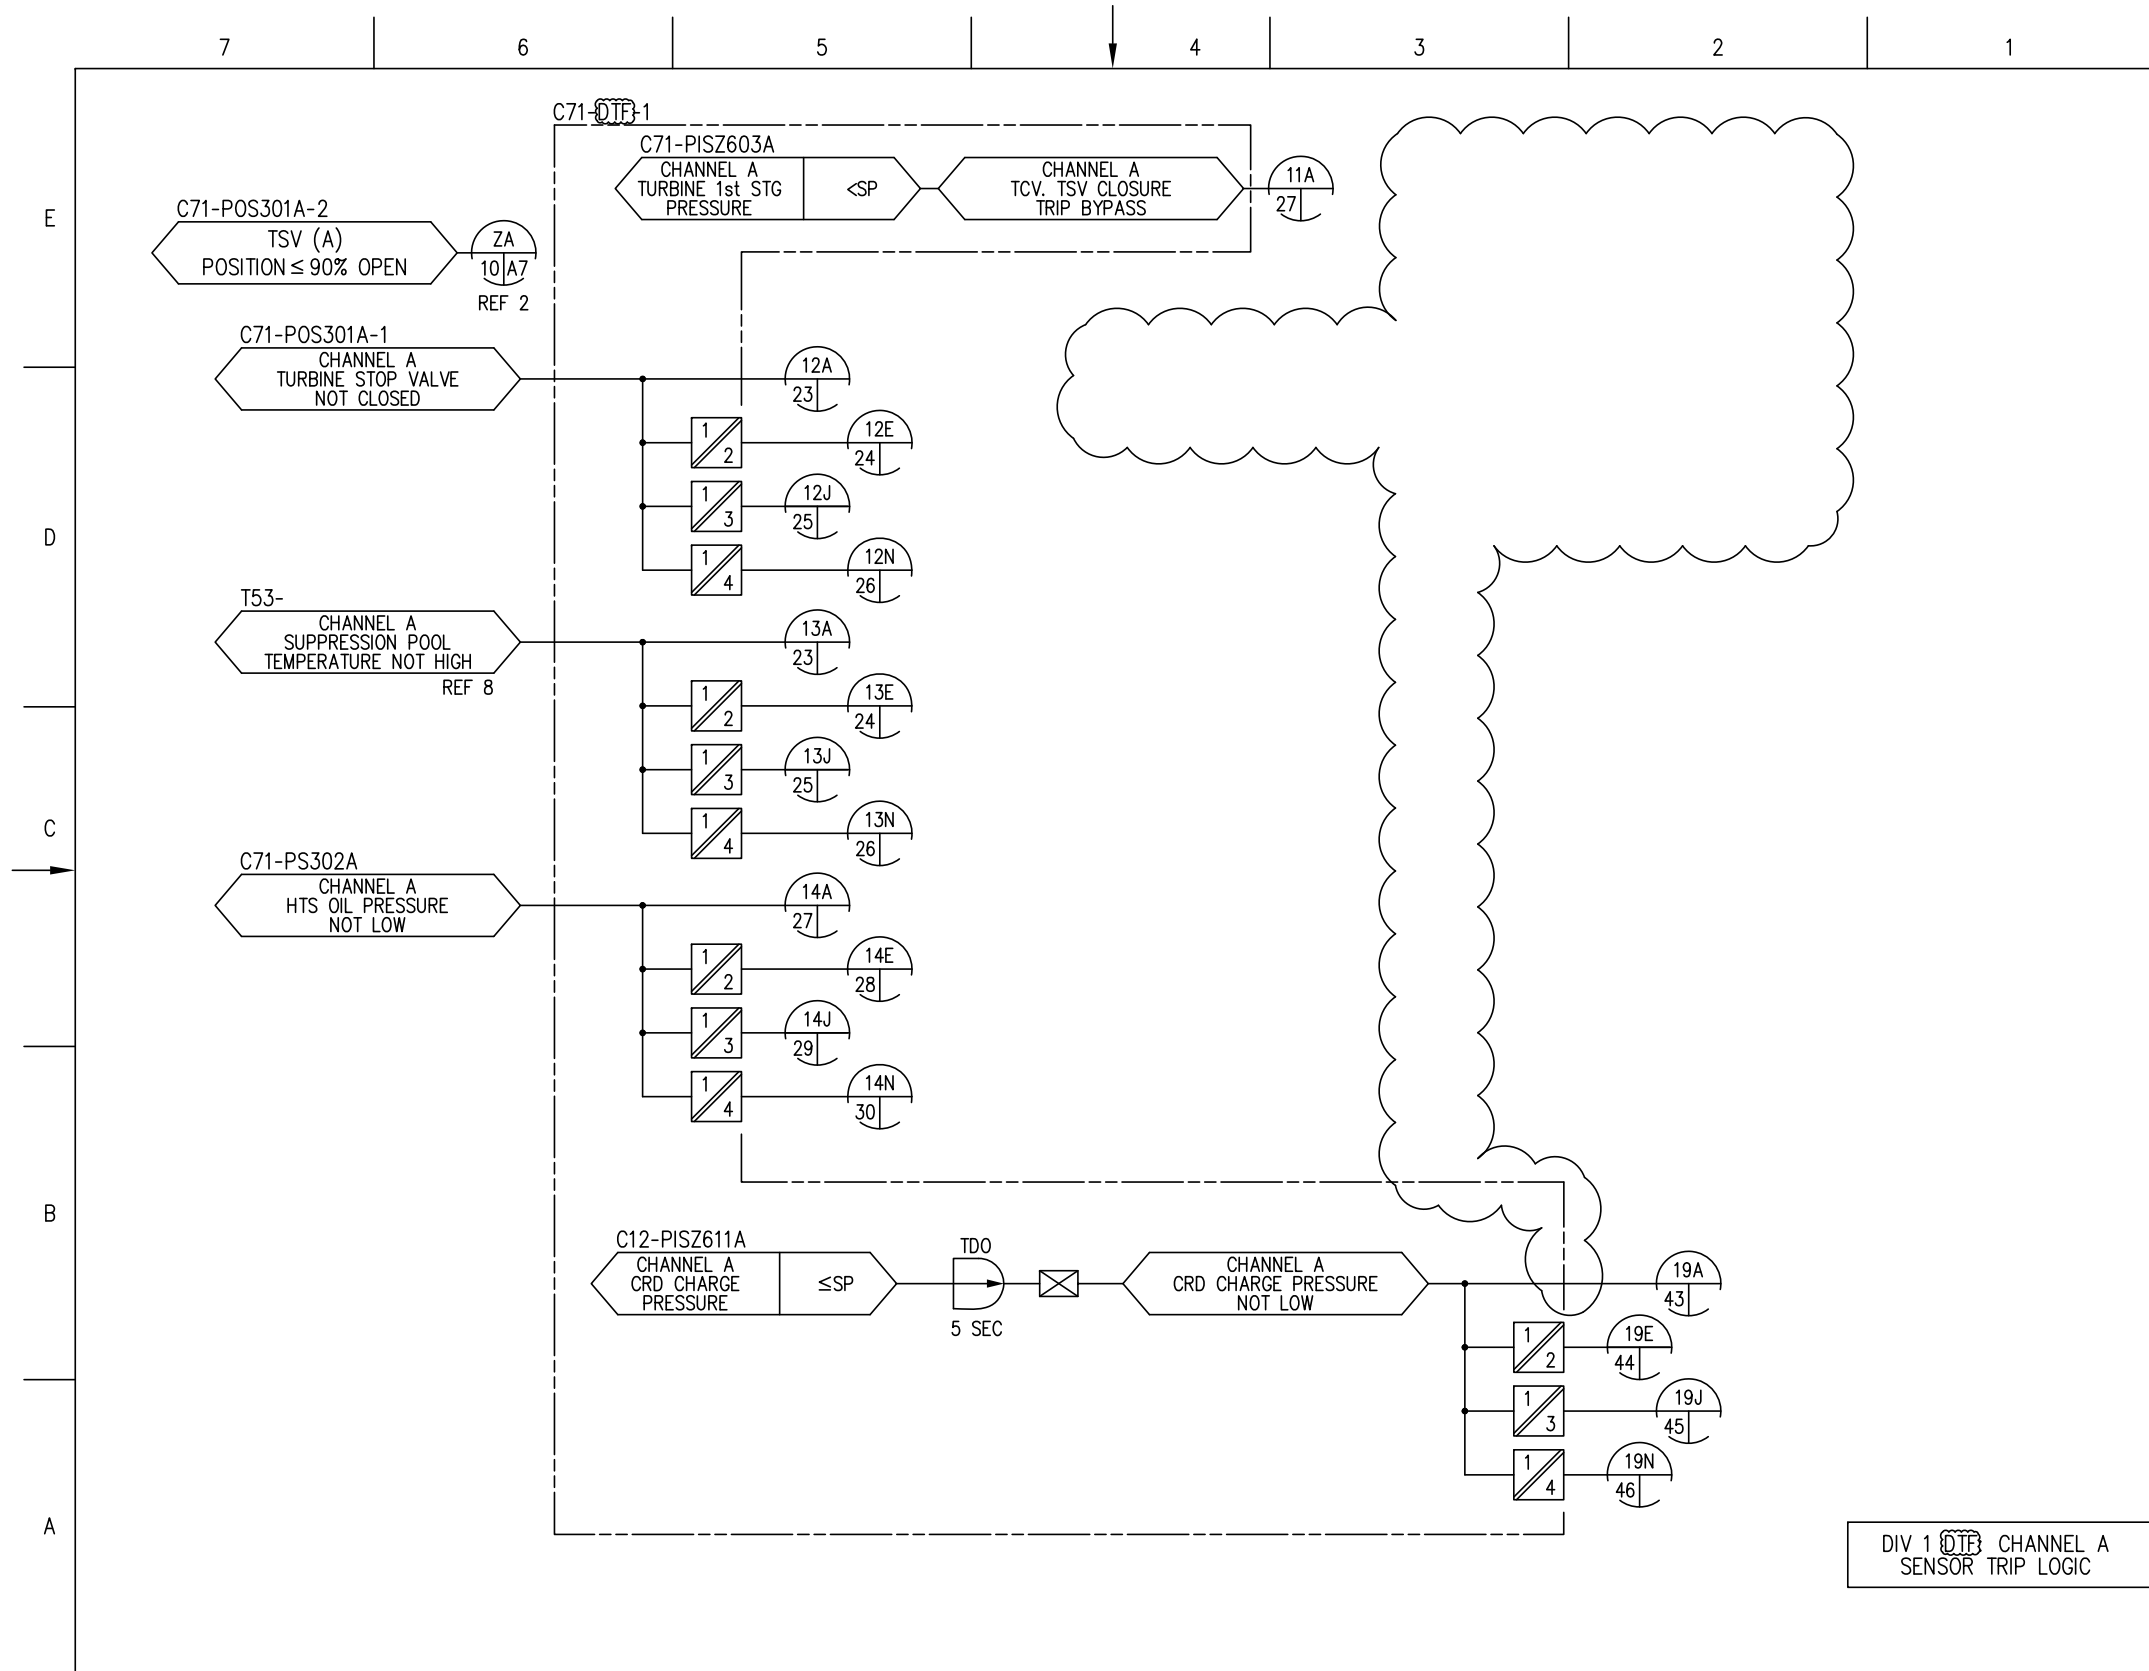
7
6
5
4
3
2
1

E
D
C
B
A

C71-DTF-1

C71-PISZ603A
CHANNEL A
TURBINE 1st STG
PRESSURE
<SP
CHANNEL A
TCV. TSV CLOSURE
TRIP BYPASS
11A
27

C71-POS301A-2
TSV (A)
POSITION ≤ 90% OPEN
ZA
10 A7
REF 2

C71-POS301A-1
CHANNEL A
TURBINE STOP VALVE
NOT CLOSED
12A
23
1
2
12E
24
1
3
12J
25
1
4
12N
26

T53-
CHANNEL A
SUPPRESSION POOL
TEMPERATURE NOT HIGH
REF 8
13A
23
1
2
13E
24
1
3
13J
25
1
4
13N
26

C71-PS302A
CHANNEL A
HTS OIL PRESSURE
NOT LOW
14A
27
1
2
14E
28
1
3
14J
29
1
4
14N
30

C12-PISZ611A
CHANNEL A
CRD CHARGE
PRESSURE
≤SP
TDO
5 SEC
CHANNEL A
CRD CHARGE PRESSURE
NOT LOW
19A
43
1
2
19E
44
1
3
19J
45
1
4
19N
46

DIV 1 DTF CHANNEL A
SENSOR TRIP LOGIC